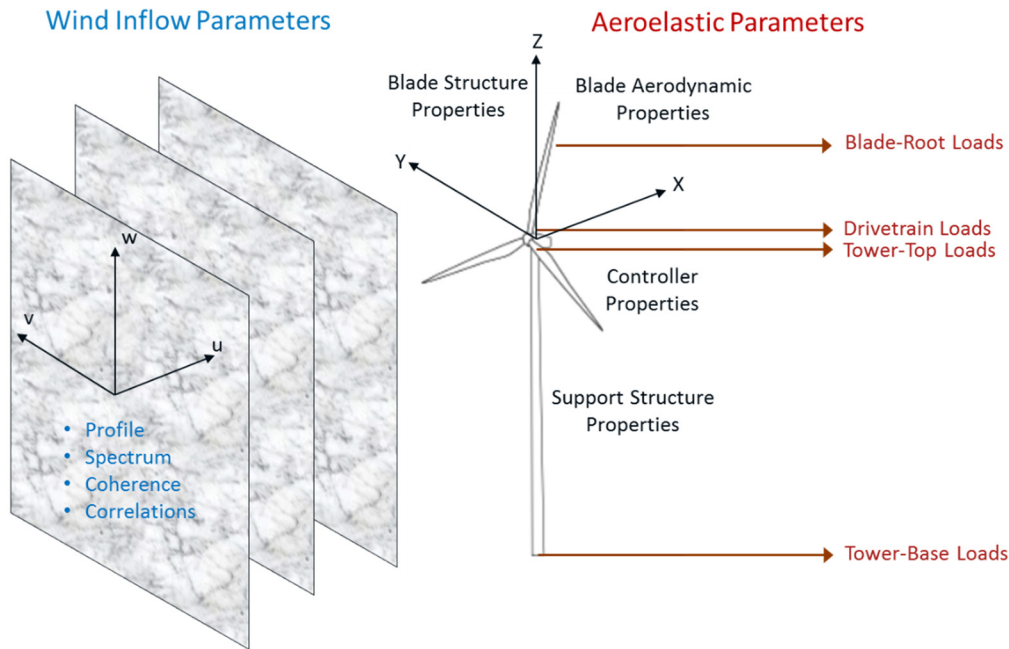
Wind Inflow Parameters

Aeroelastic Parameters

Z

Blade Structure Properties

Blade Aerodynamic Properties

Blade-Root Loads

Y

X

Drivetrain Loads

Tower-Top Loads

Controller Properties

w

v

u

Support Structure Properties

- Profile
- Spectrum
- Coherence
- Correlations

Tower-Base Loads